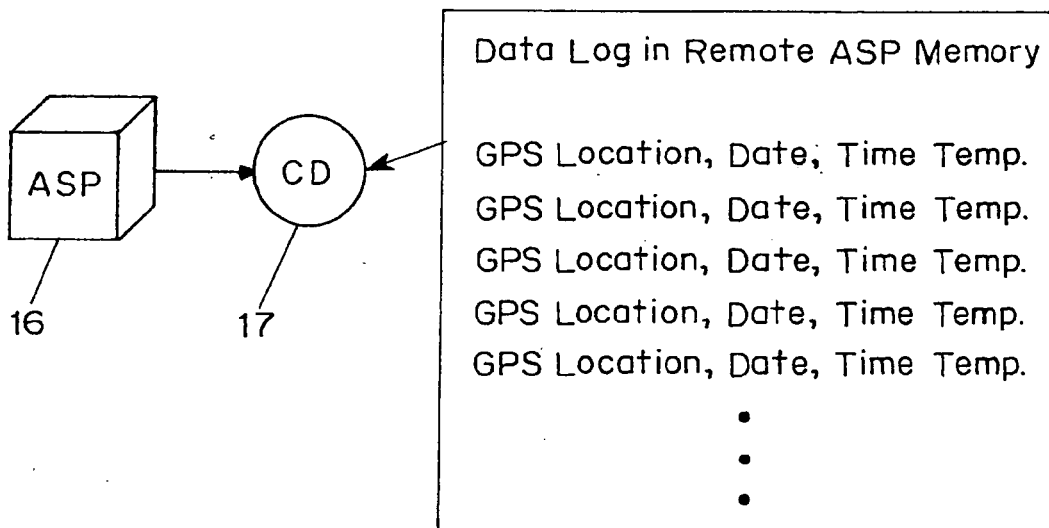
ASP
16

CD
17

Data Log in Remote ASP Memory

GPS Location, Date, Time Temp.
GPS Location, Date, Time Temp.
GPS Location, Date, Time Temp.
GPS Location, Date, Time Temp.
GPS Location, Date, Time Temp.
•
•
•